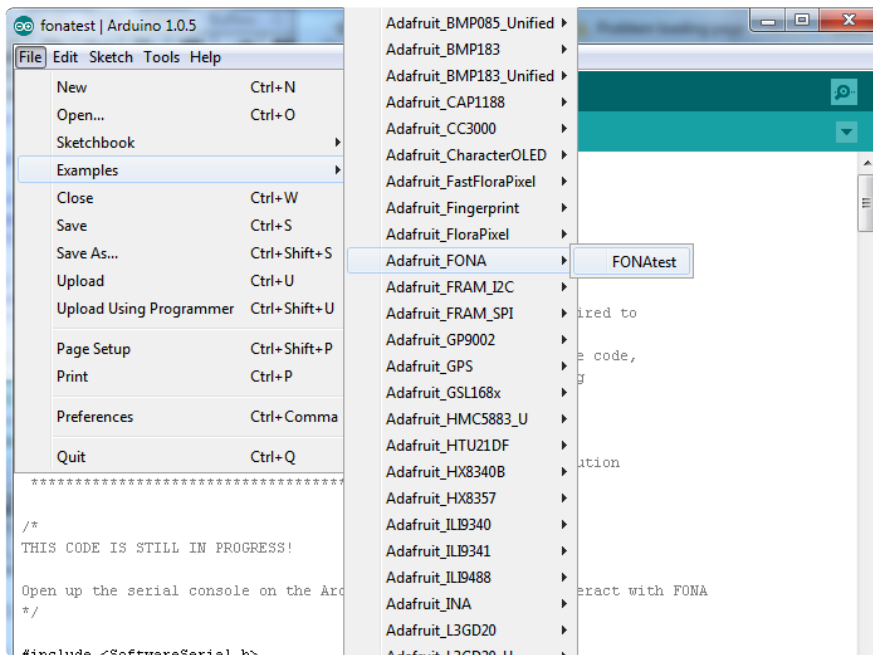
fonatest | Arduino 1.0.5

File Edit Sketch Tools Help

New Ctrl+N
Open... Ctrl+O
Sketchbook
Examples
Close Ctrl+W
Save Ctrl+S
Save As... Ctrl+Shift+S
Upload Ctrl+U
Upload Using Programmer Ctrl+Shift+U
Page Setup Ctrl+Shift+P
Print Ctrl+P
Preferences Ctrl+Comma
Quit Ctrl+Q

Adafruit_BMP085_Unified
Adafruit_BMP183
Adafruit_BMP183_Unified
Adafruit_CAP1188
Adafruit_CC3000
Adafruit_CharacterOLED
Adafruit_FastFloraPixel
Adafruit_Fingerprint
Adafruit_FloraPixel
Adafruit_FONA
Adafruit_FRAM_I2C
Adafruit_FRAM_SPI
Adafruit_GP9002
Adafruit_GPS
Adafruit_GSL168x
Adafruit_HMC5883_U
Adafruit_HTU21DF
Adafruit_HX8340B
Adafruit_HX8357
Adafruit_ILI9340
Adafruit_ILI9341
Adafruit_ILI9488
Adafruit_INA
Adafruit_L3GD20

FONAtest

ired to
e code,
g
ution

***********************************

/*
THIS CODE IS STILL IN PROGRESS!

Open up the serial console on the Ar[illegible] eract with FONA
*/

#include <SoftwareSerial.h>